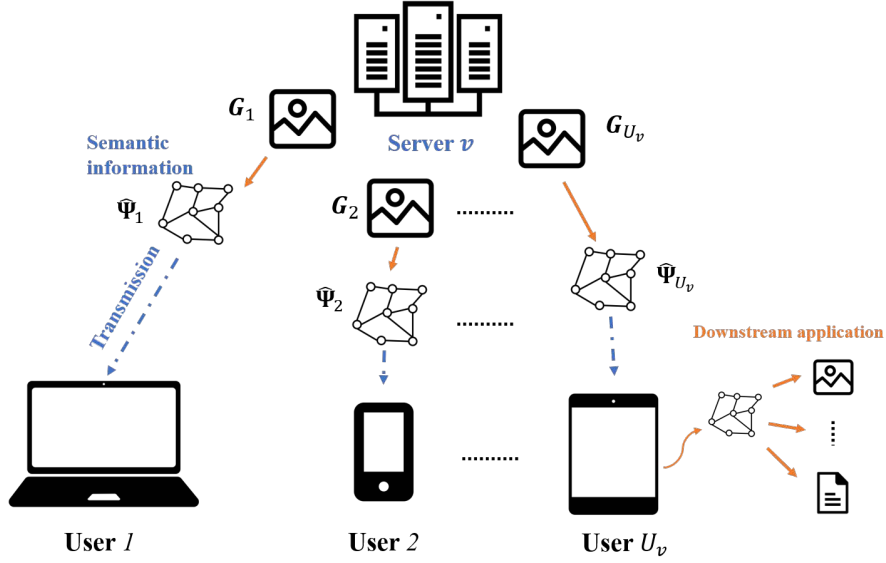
$G_1$

Server $v$

$G_{U_v}$

Semantic information

$\hat{\Psi}_1$

$G_2$

........

$\hat{\Psi}_{U_v}$

Transmission

$\hat{\Psi}_2$

........

Downstream application

⋮

........

User $1$

User $2$

User $U_v$